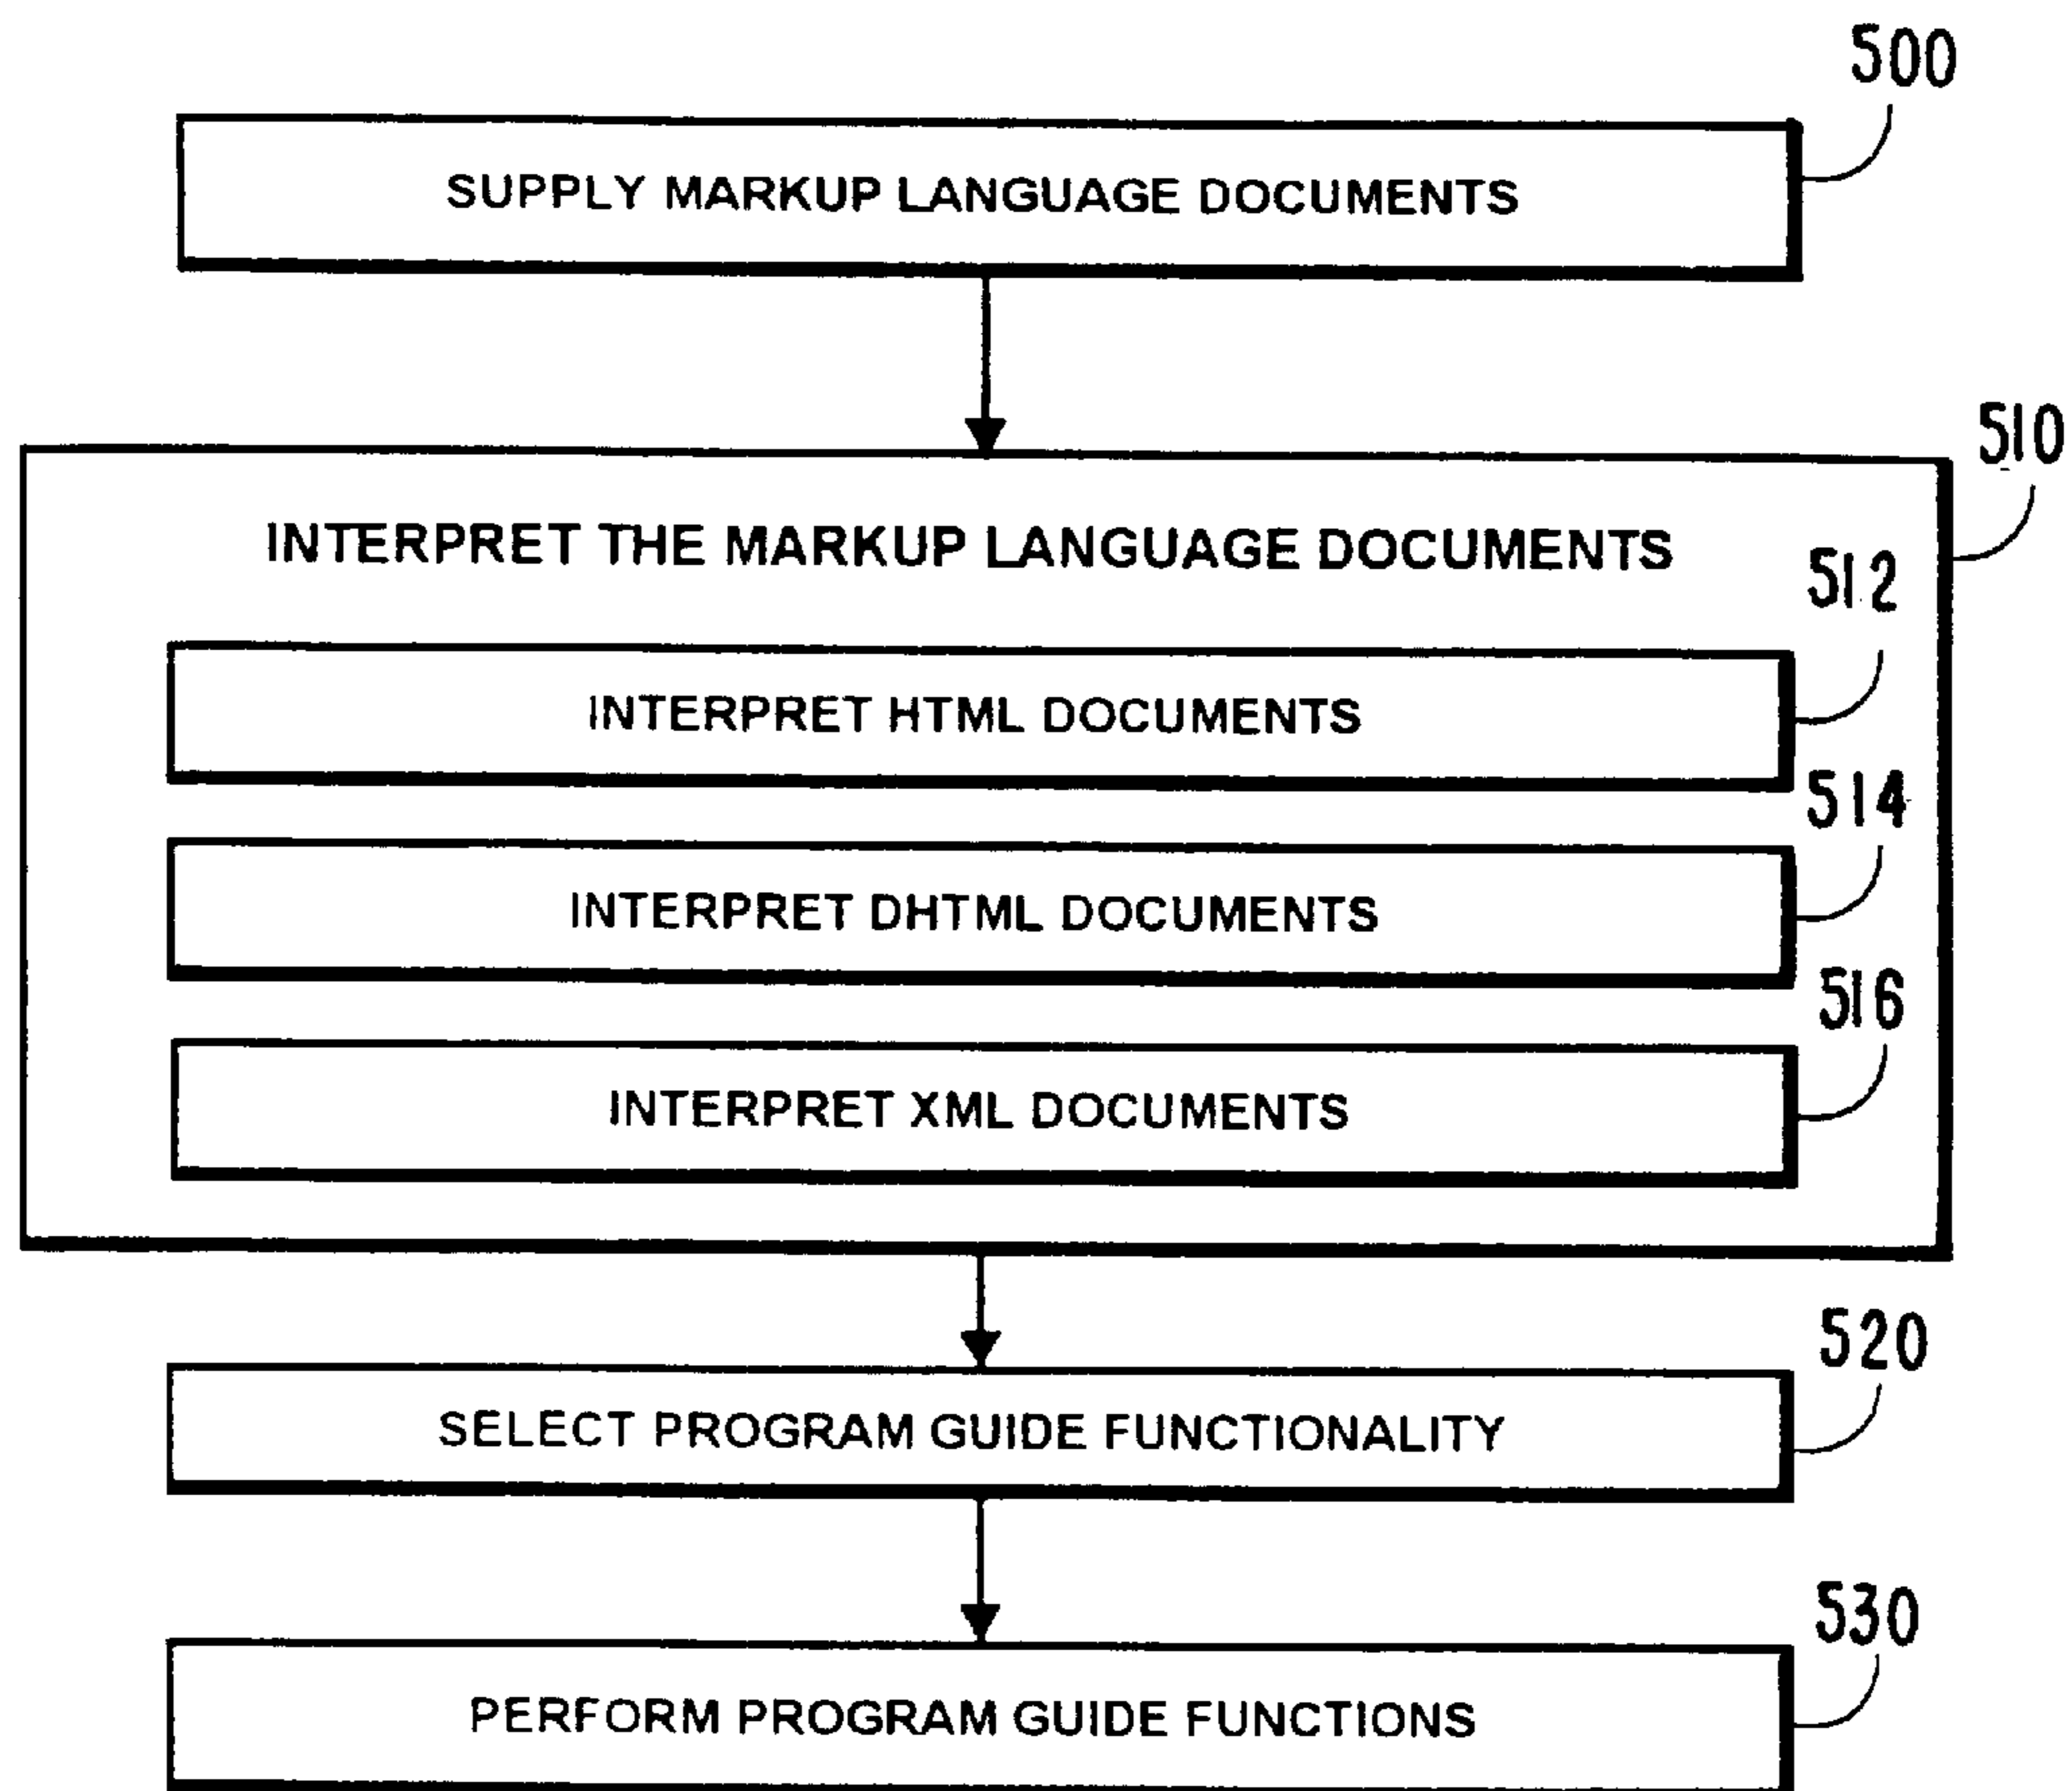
500

SUPPLY MARKUP LANGUAGE DOCUMENTS

510

INTERPRET THE MARKUP LANGUAGE DOCUMENTS

512

INTERPRET HTML DOCUMENTS

514

INTERPRET DHTML DOCUMENTS

516

INTERPRET XML DOCUMENTS

520

SELECT PROGRAM GUIDE FUNCTIONALITY

530

PERFORM PROGRAM GUIDE FUNCTIONS